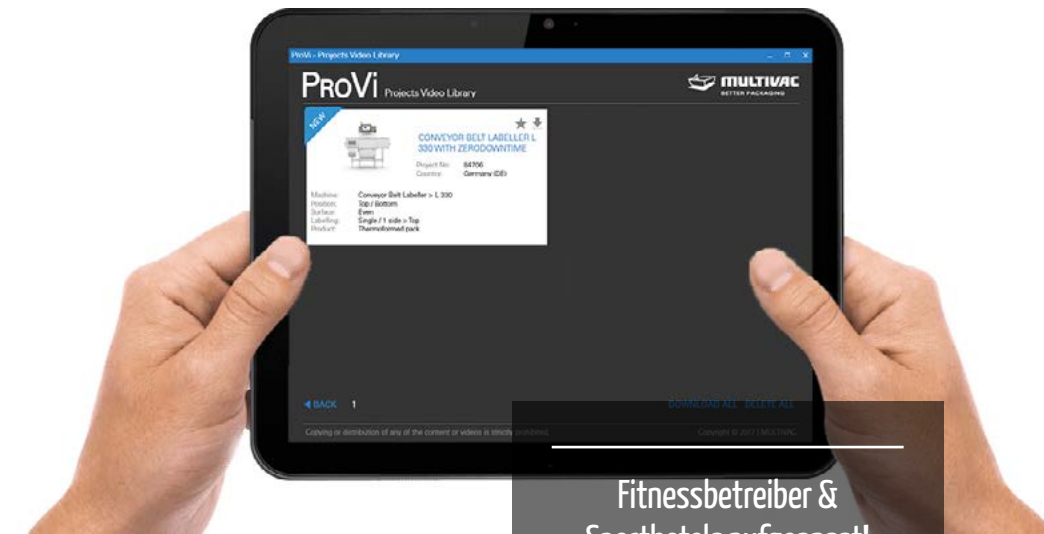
ProVi - Projects Video Library

PROVi Projects Video Library

MULTIVAC BETTER PACKAGING

NEW

CONVEYOR BELT LABELLER L 330 WITH ZERODOWNTIME

Project No: 84706
Country: Germany (DE)

Machine: Conveyor Belt Labeller > L 330
Position: Top / Bottom
Surface: Even
Labelling: Single / 1 side > Top
Product: Thermoformed pack

◀ BACK 1

DOWNLOAD ALL DELETE ALL

Copying or distribution of any of the content or videos is strictly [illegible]

Copyright © 2017 MULTIVAC

Fitnessbetreiber &
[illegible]